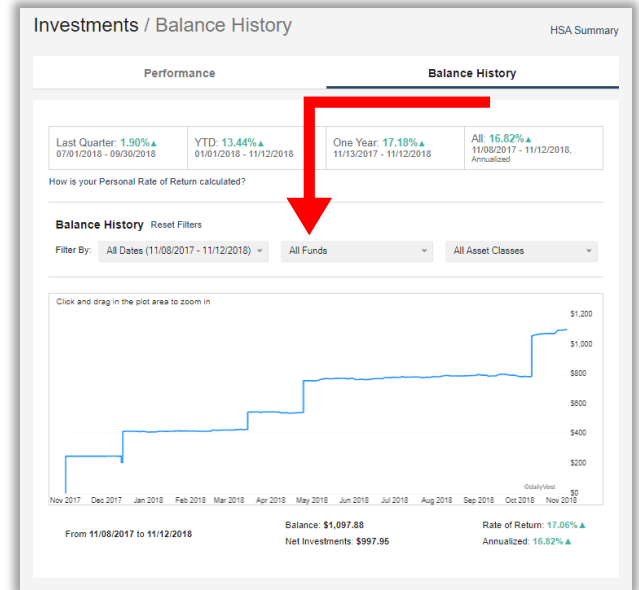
Investments / Balance History

HSA Summary

Performance

Balance History

Last Quarter: 1.90%▲
07/01/2018 - 09/30/2018

YTD: 13.44%▲
01/01/2018 - 11/12/2018

One Year: 17.18%▲
11/13/2017 - 11/12/2018

All: 16.82%▲
11/08/2017 - 11/12/2018, Annualized

How is your Personal Rate of Return calculated?

Balance History Reset Filters

Filter By: All Dates (11/08/2017 - 11/12/2018) All Funds All Asset Classes

Click and drag in the plot area to zoom in

$1,200
$1,000
$800
$600
$400
$200
$0

©dailyVest

Nov 2017 Dec 2017 Jan 2018 Feb 2018 Mar 2018 Apr 2018 May 2018 Jun 2018 Jul 2018 Aug 2018 Sep 2018 Oct 2018 Nov 2018

From 11/08/2017 to 11/12/2018

Balance: $1,097.88
Net Investments: $997.95

Rate of Return: 17.06%▲
Annualized: 16.82%▲